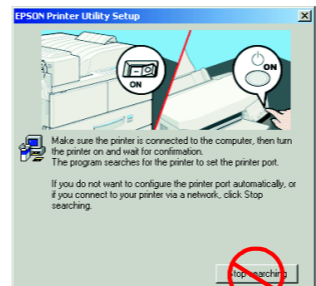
EPSON Printer Utility Setup

ON

ON

Make sure the printer is connected to the computer, then turn the printer on and wait for confirmation.
The program searches for the printer to set the printer port.

If you do not want to configure the printer port automatically, or if you connect to your printer via a network, click Stop searching.

Stop searching